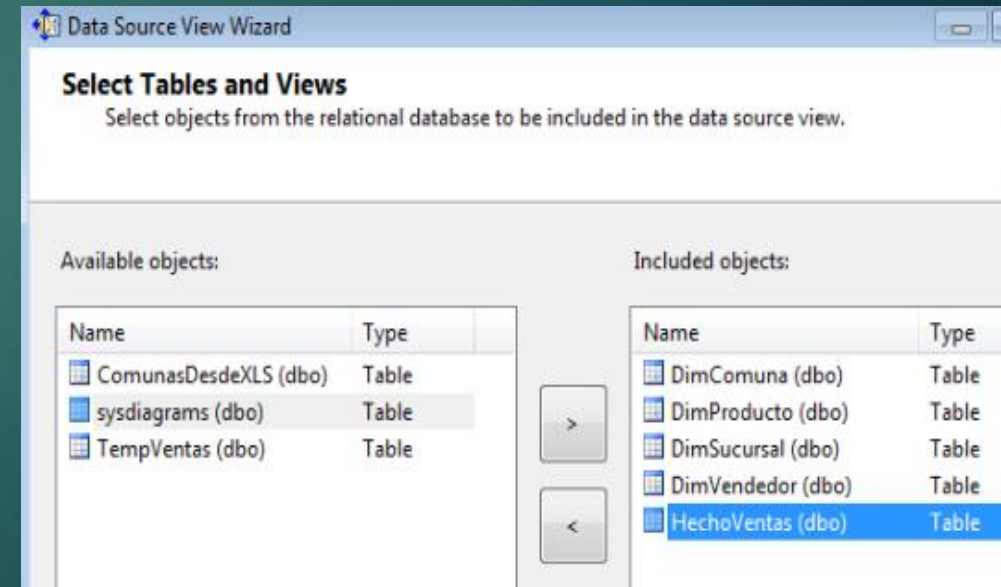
Data Source View Wizard

Select Tables and Views

Select objects from the relational database to be included in the data source view.

Available objects:

| Name | Type |
|---|---|
| ComunasDesdeXLS (dbo) | Table |
| sysdiagrams (dbo) | Table |
| TempVentas (dbo) | Table |

>

<

Included objects:

| Name | Type |
|---|---|
| DimComuna (dbo) | Table |
| DimProducto (dbo) | Table |
| DimSucursal (dbo) | Table |
| DimVendedor (dbo) | Table |
| HechoVentas (dbo) | Table |